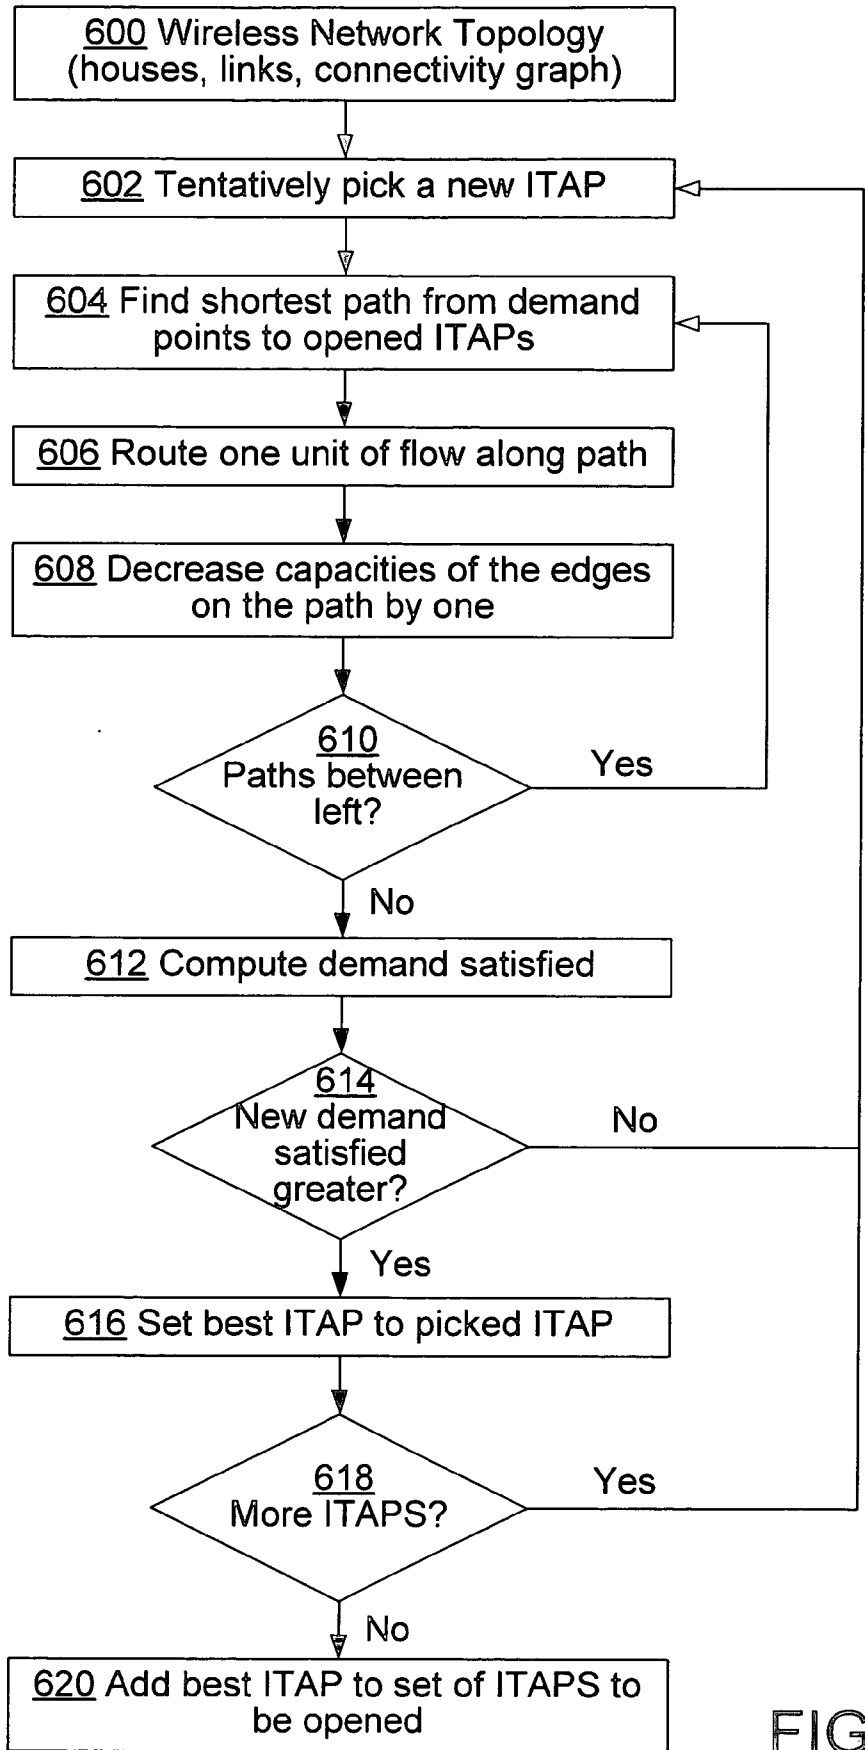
600 Wireless Network Topology (houses, links, connectivity graph)

602 Tentatively pick a new ITAP

604 Find shortest path from demand points to opened ITAPs

606 Route one unit of flow along path

608 Decrease capacities of the edges on the path by one

610 Paths between left?

Yes

No

612 Compute demand satisfied

614 New demand satisfied greater?

No

Yes

616 Set best ITAP to picked ITAP

618 More ITAPS?

Yes

No

620 Add best ITAP to set of ITAPS to be opened

FIG